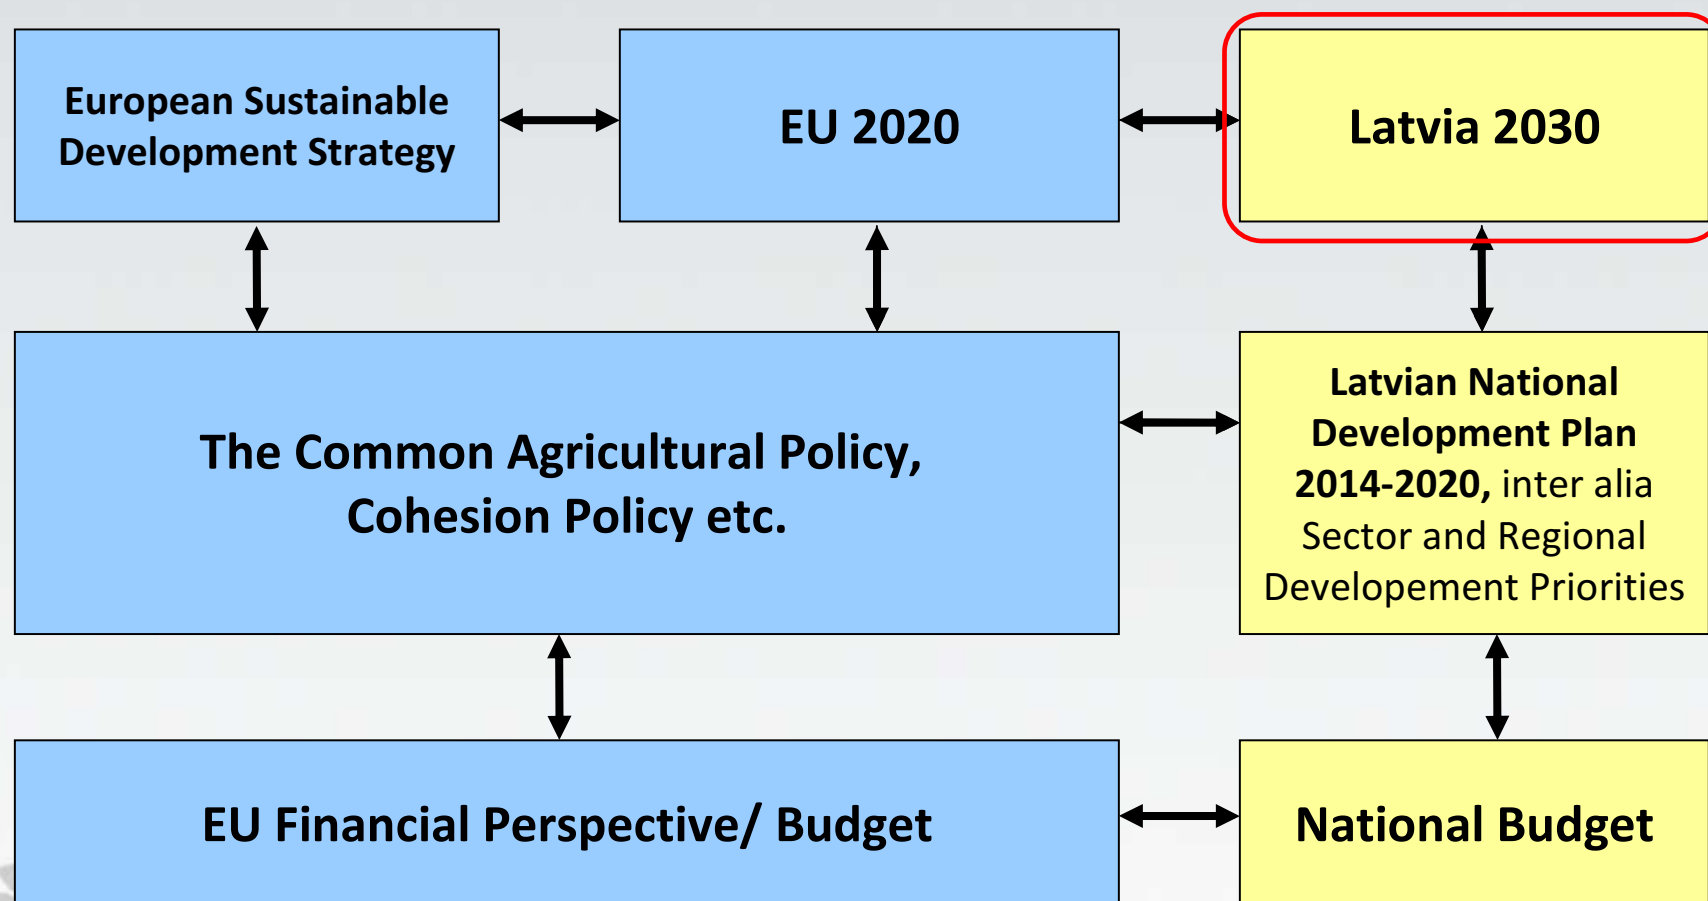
European Sustainable Development Strategy

EU 2020

Latvia 2030

The Common Agricultural Policy, Cohesion Policy etc.

Latvian National Development Plan 2014-2020, inter alia Sector and Regional Developement Priorities

EU Financial Perspective/ Budget

National Budget